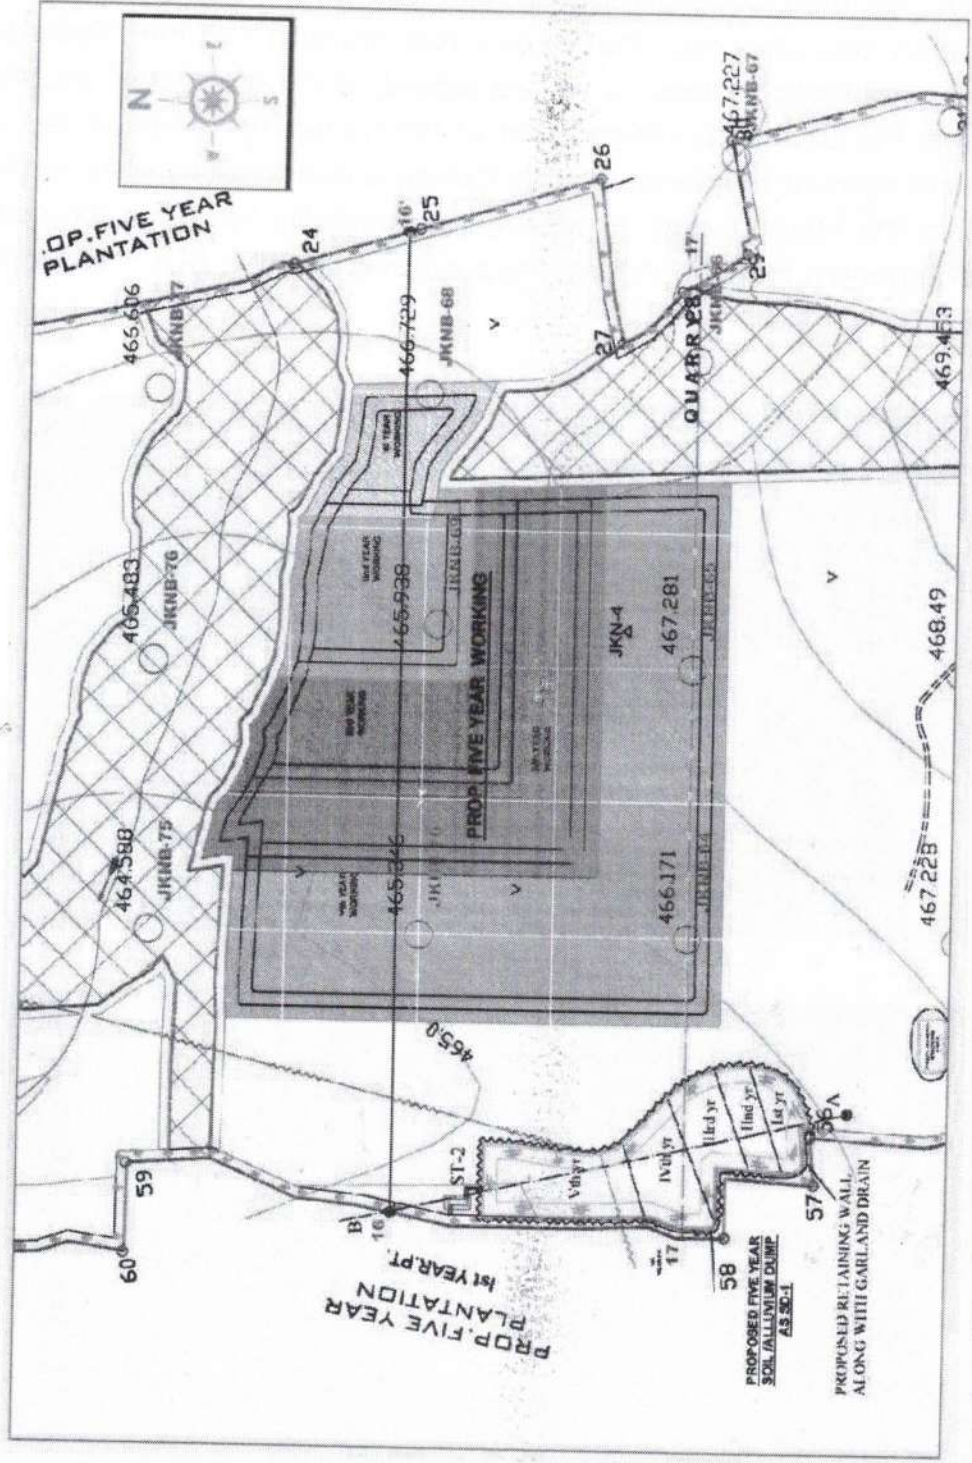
N
W
E
S

.OP.FIVE YEAR
PLANTATION

465.606
JKNB-77
24
16'
25
26
467.227
JKNB-67
466.729
JKNB-68
27
17'
JKNB-66
QUARRY
28
29
469.453

465.483
JKNB-76
IInd YEAR WORKING
465.938
JKNB-69
IVth YEAR WORKING
PROP. FIVE YEAR WORKING
IIIrd YEAR WORKING
JKN-4
467.281
JKNB-65
468.49
464.588
JKNB-75
Vth YEAR WORKING
465.846
JKN
466.171
JKNB-64
467.228
465.0

59
60
B
16
ST-2
Vth yr
IVth yr
IIIrd yr
IInd yr
Ist yr
36
A
57
58
17
PROP.FIVE YEAR
PLANTATION
Ist YEAR.PT.

PROPOSED FIVE YEAR SOIL (ALLUVIUM) DUMP AS 30-1

PROPOSED RETAINING WALL ALONG WITH GARLAND DRAIN